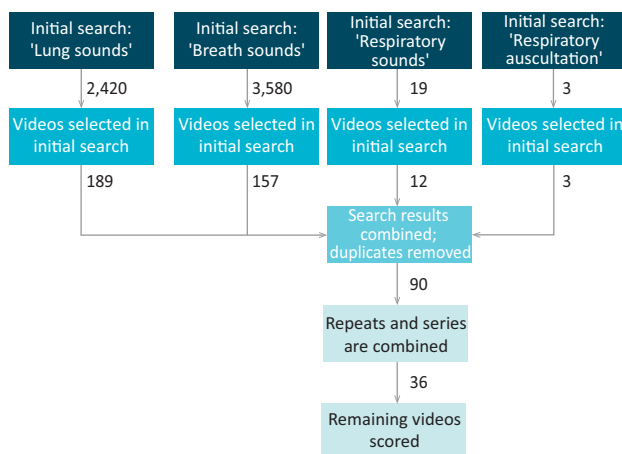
Initial search: 'Lung sounds'

2,420

Videos selected in initial search

189

Initial search: 'Breath sounds'

3,580

Videos selected in initial search

157

Initial search: 'Respiratory sounds'

19

Videos selected in initial search

12

Initial search: 'Respiratory auscultation'

3

Videos selected in initial search

3

Search results combined; duplicates removed

90

Repeats and series are combined

36

Remaining videos scored